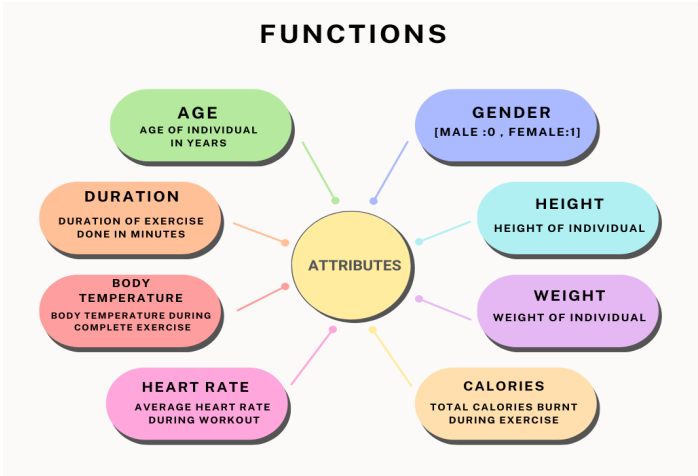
FUNCTIONS

AGE
AGE OF INDIVIDUAL IN YEARS

GENDER
[MALE :0 , FEMALE:1]

DURATION
DURATION OF EXERCISE DONE IN MINUTES

HEIGHT
HEIGHT OF INDIVIDUAL

ATTRIBUTES

BODY TEMPERATURE
BODY TEMPERATURE DURING COMPLETE EXERCISE

WEIGHT
WEIGHT OF INDIVIDUAL

HEART RATE
AVERAGE HEART RATE DURING WORKOUT

CALORIES
TOTAL CALORIES BURNT DURING EXERCISE